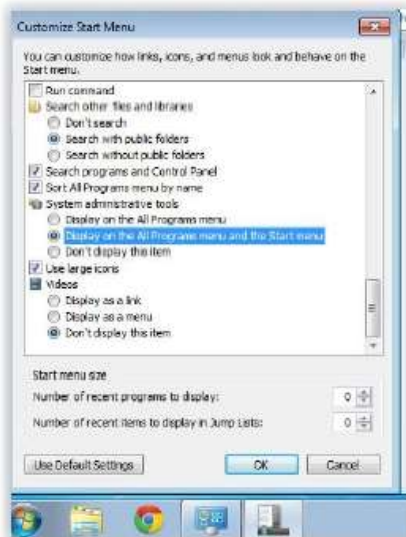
Customize Start Menu

You can customize how links, icons, and menus look and behave on the Start menu.

Run command
Search other files and libraries
Don't search
Search with public folders
Search without public folders
Search programs and Control Panel
Sort All Programs menu by name
System administrative tools
Display on the All Programs menu
Display on the All Programs menu and the Start menu
Don't display this item
Use large icons
Videos
Display as a link
Display as a menu
Don't display this item

Start menu size
Number of recent programs to display: 0
Number of recent items to display in Jump Lists: 0

Use Default Settings
OK
Cancel